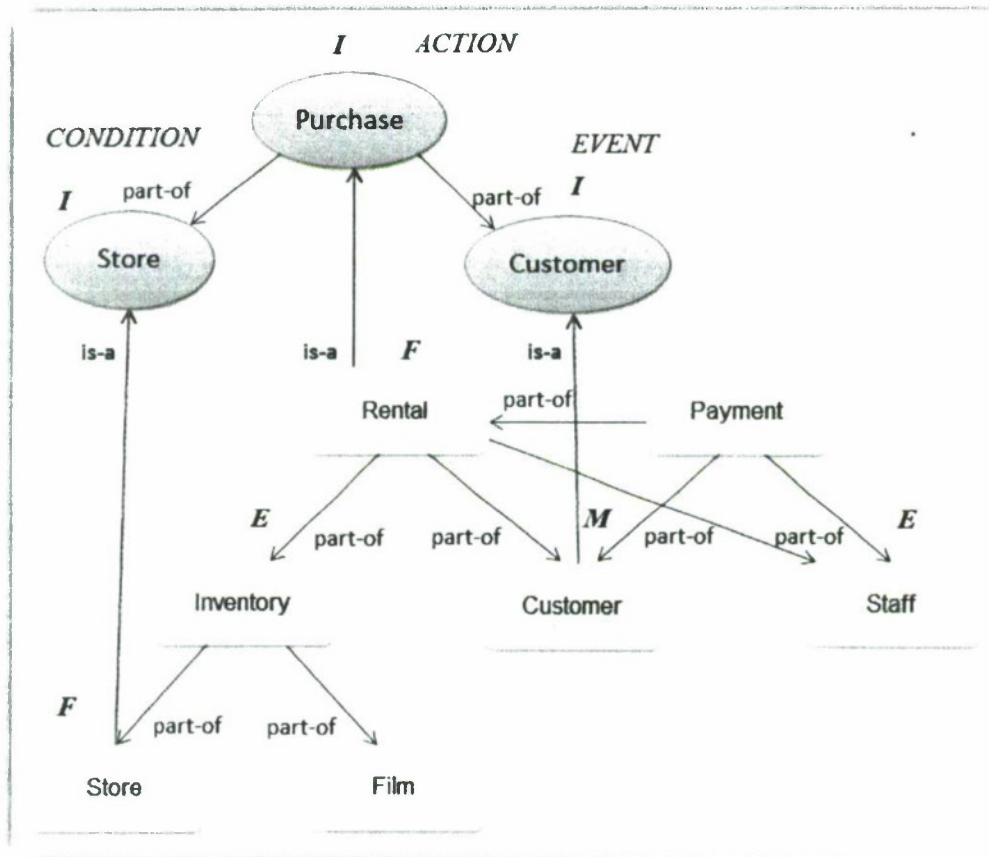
I ACTION

Purchase

CONDITION

EVENT

I

part-of

part-of

I

Store

Customer

is-a

is-a

F

is-a

Rental

part-of

Payment

E

part-of

part-of

M

part-of

part-of

E

Inventory

Customer

Staff

F

part-of

part-of

Store

Film